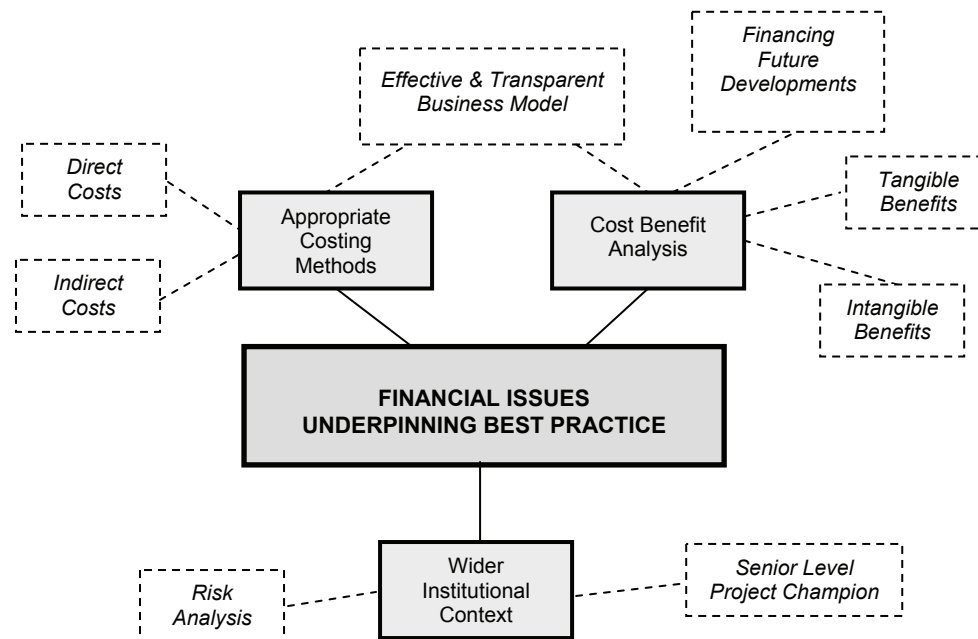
Financing Future Developments

Effective & Transparent Business Model

Direct Costs

Appropriate Costing Methods

Cost Benefit Analysis

Tangible Benefits

Indirect Costs

Intangible Benefits

FINANCIAL ISSUES UNDERPINNING BEST PRACTICE

Risk Analysis

Wider Institutional Context

Senior Level Project Champion